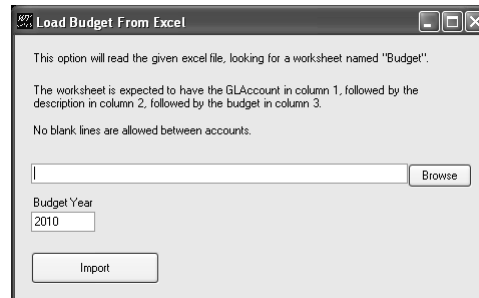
Load Budget From Excel

This option will read the given excel file, looking for a worksheet named "Budget".

The worksheet is expected to have the GLAccount in column 1, followed by the description in column 2, followed by the budget in column 3.

No blank lines are allowed between accounts.

Browse

Budget Year

2010

Import